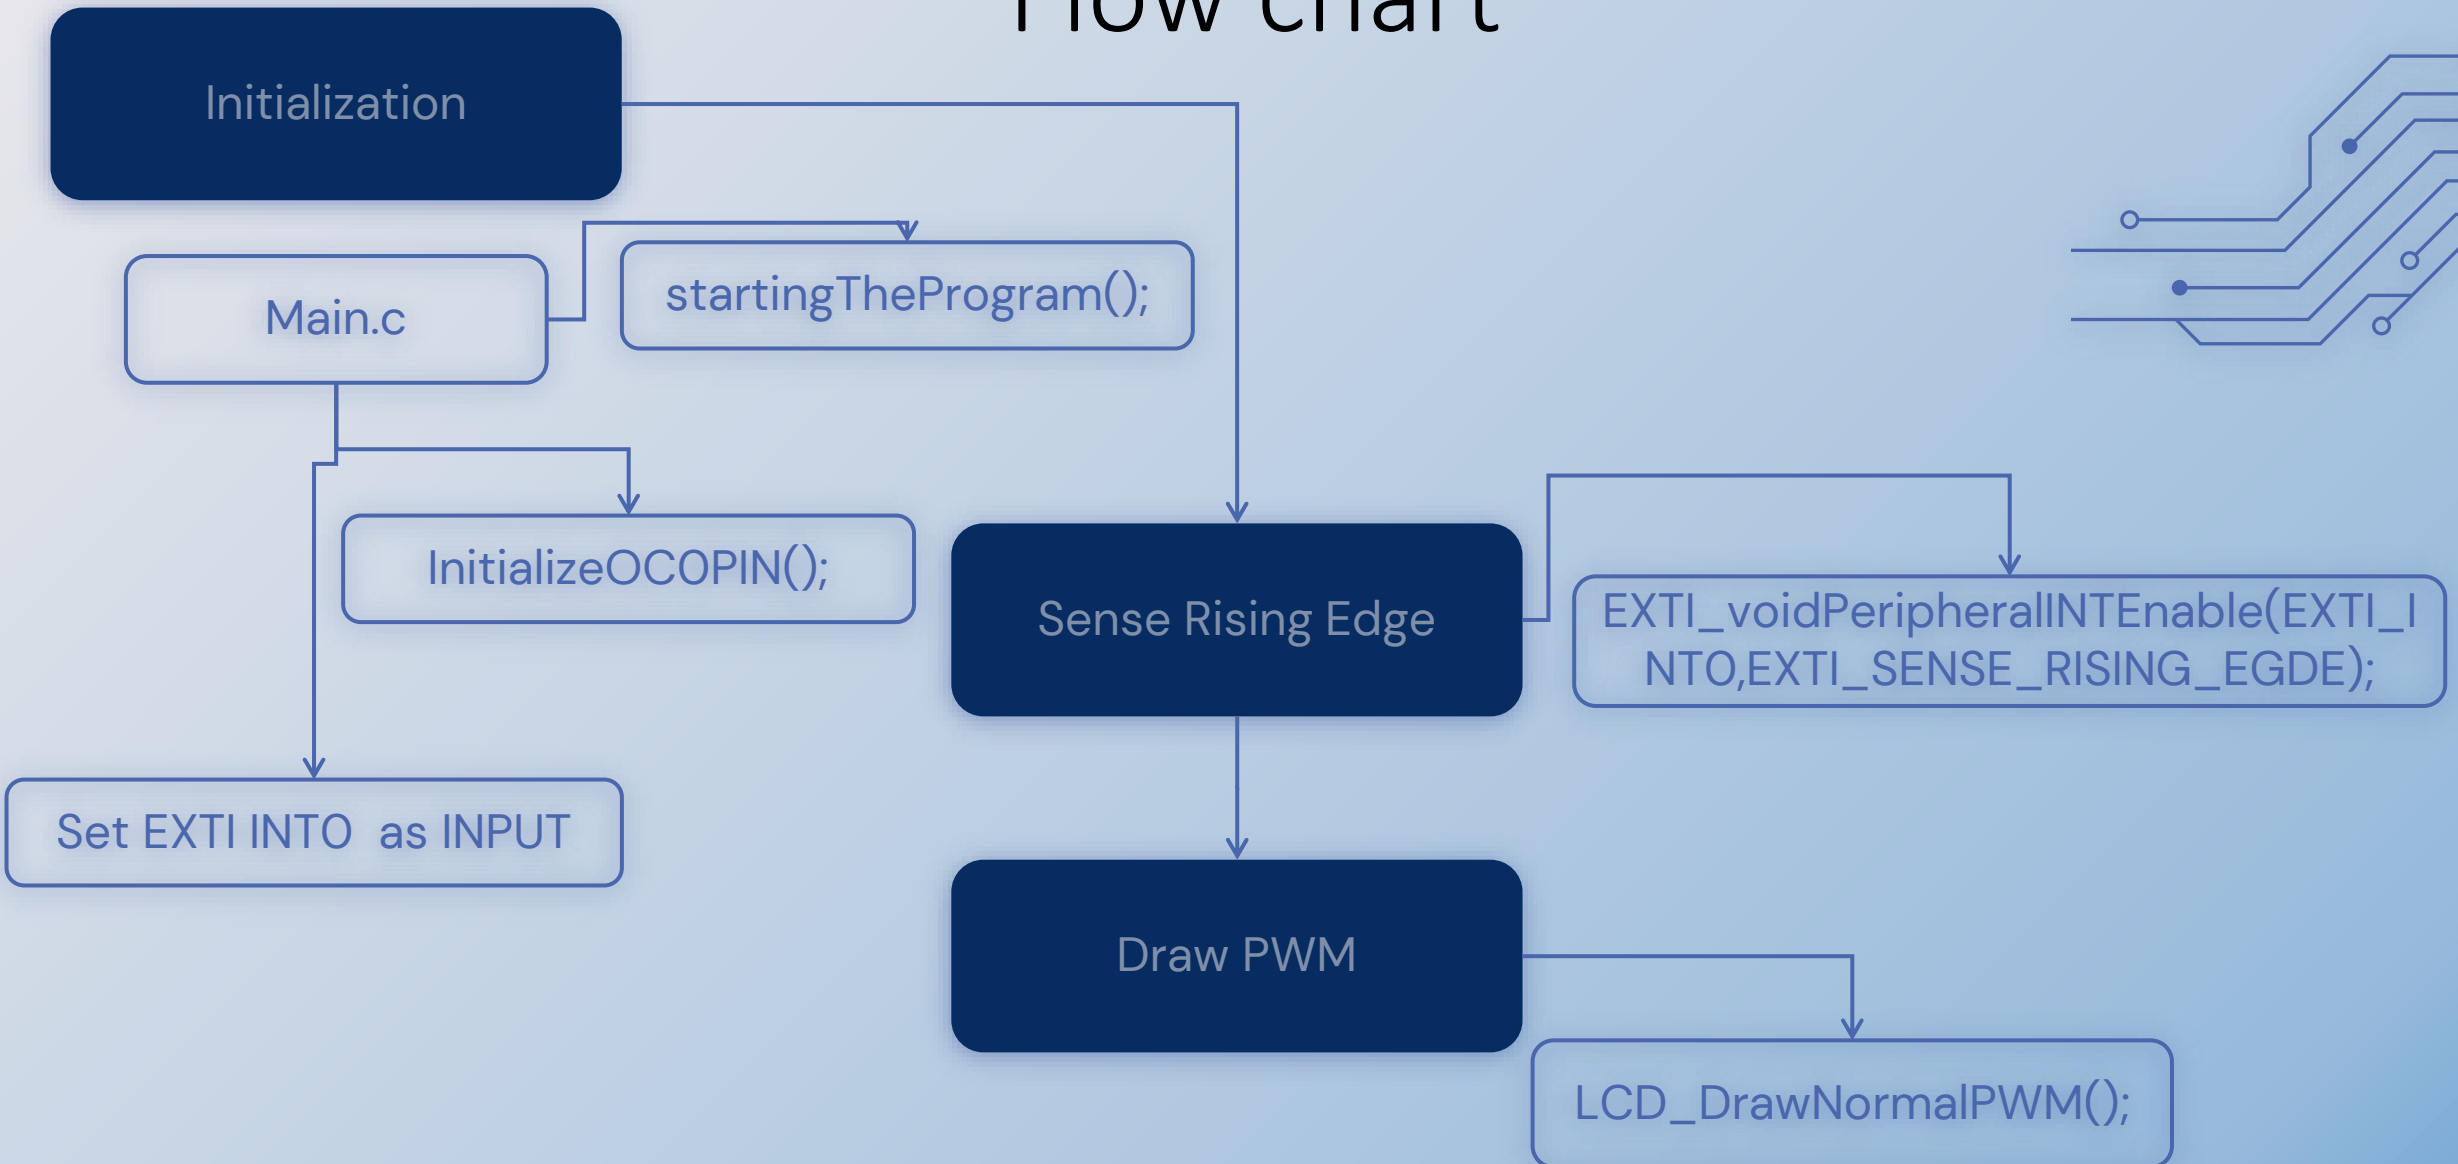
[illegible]

Initialization

Main.c

startingTheProgram();

InitializeOCOPIN();

Set EXTI INTO as INPUT

Sense Rising Edge

EXTI_voidPeripheralINTEnable(EXTI_INTO,EXTI_SENSE_RISING_EGDE);

Draw PWM

LCD_DrawNormalPWM();